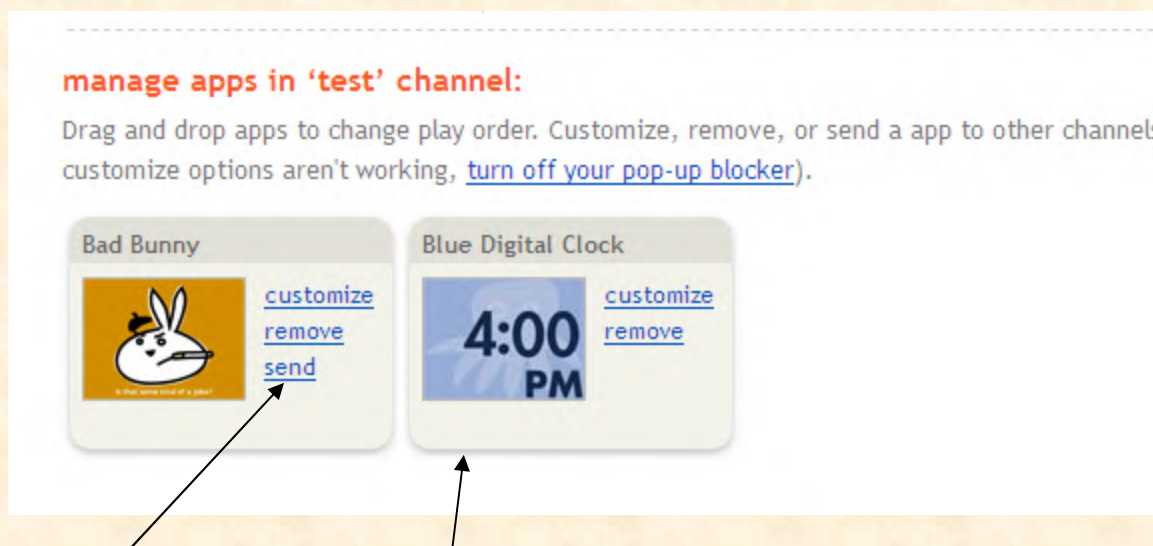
manage apps in 'test' channel:

Drag and drop apps to change play order. Customize, remove, or send a app to other channels customize options aren't working, turn off your pop-up blocker).

Bad Bunny

Is that some kind of a joke?

customize
remove
send

Blue Digital Clock

4:00 PM

customize
remove